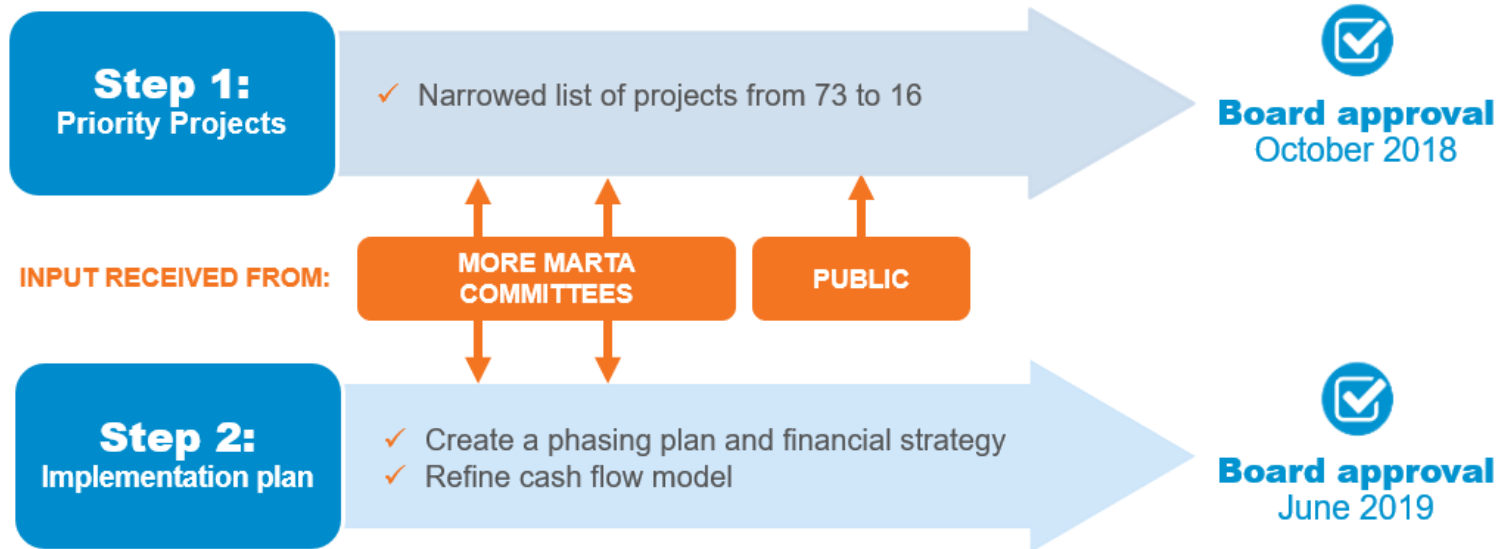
Step 1:
Priority Projects

✓ Narrowed list of projects from 73 to 16

Board approval
October 2018

INPUT RECEIVED FROM:

MORE MARTA COMMITTEES

PUBLIC

Step 2:
Implementation plan

✓ Create a phasing plan and financial strategy
✓ Refine cash flow model

Board approval
June 2019